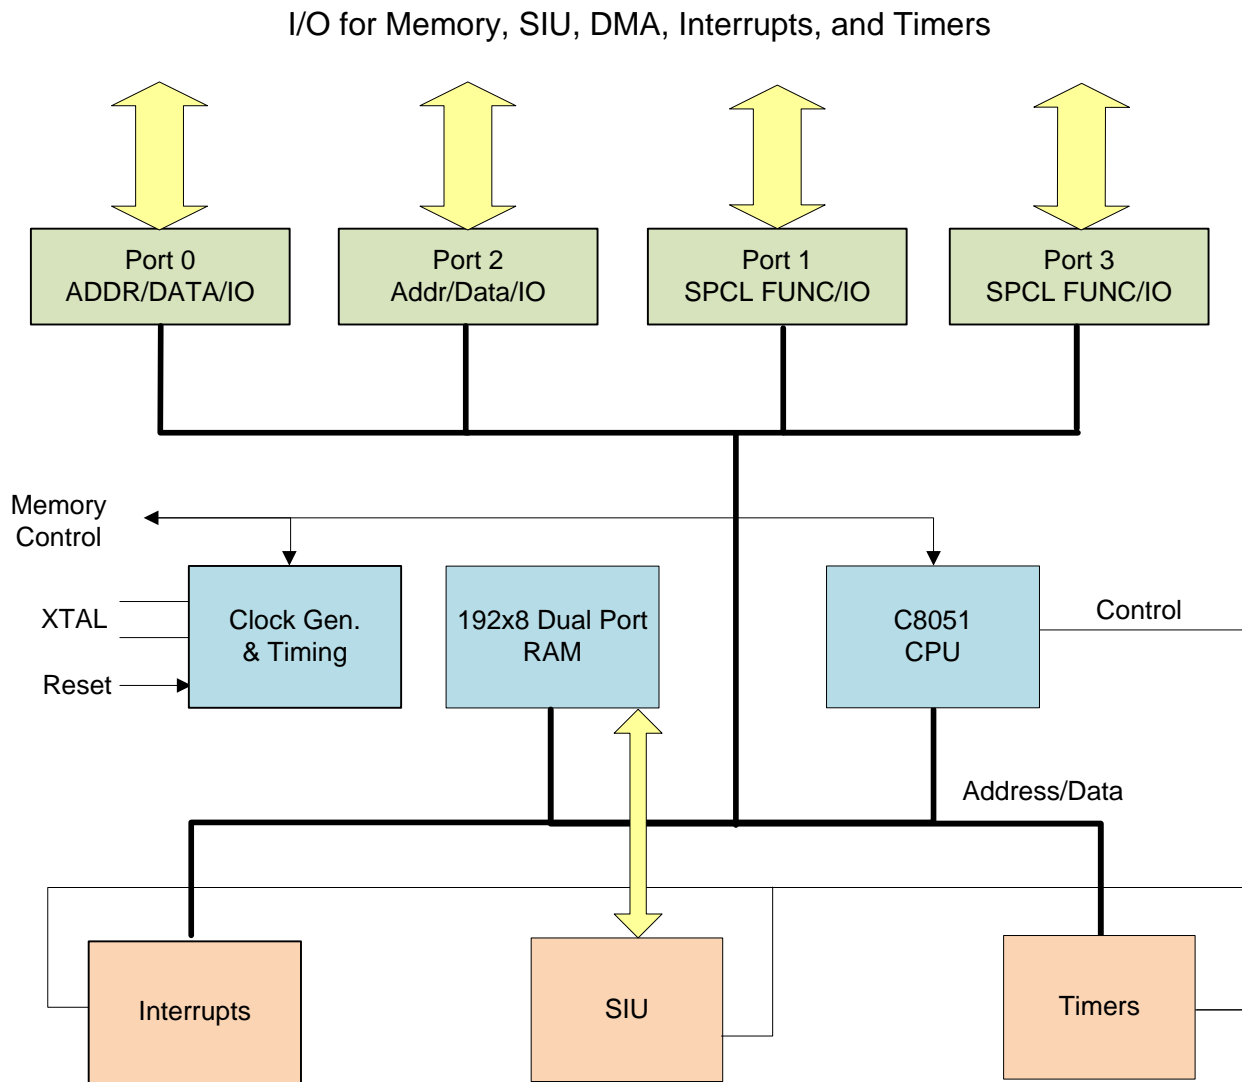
I/O for Memory, SIU, DMA, Interrupts, and Timers

Port 0
ADDR/DATA/IO

Port 2
Addr/Data/IO

Port 1
SPCL FUNC/IO

Port 3
SPCL FUNC/IO

Memory
Control

XTAL

Reset

Clock Gen.
& Timing

192x8 Dual Port
RAM

C8051
CPU

Control

Address/Data

Interrupts

SIU

Timers